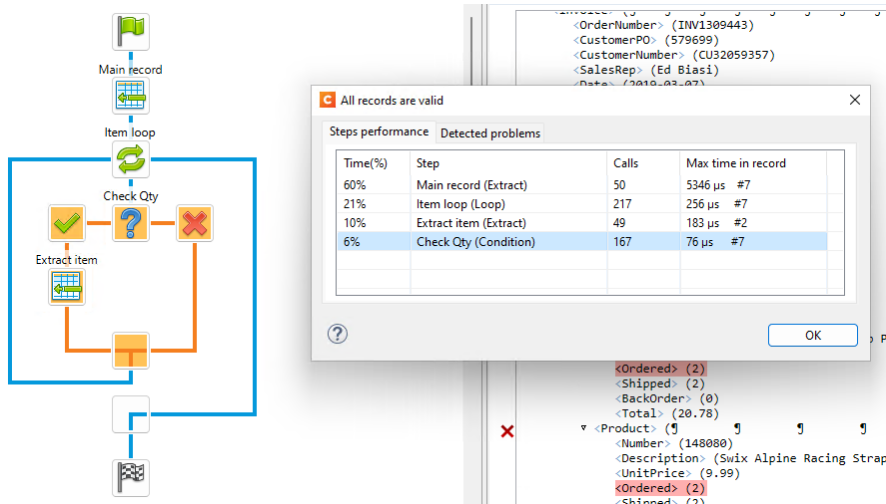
Main record

Item loop

Check Qty

Extract item

<OrderNumber> (INV1309443)
<CustomerPO> (579699)
<CustomerNumber> (CU32059357)
<SalesRep> (Ed Biasi)
<Date> (2019-03-07)

All records are valid

Steps performance | Detected problems

| Time(%) | Step | Calls | Max time in record |
|---|---|---|---|
| 60% | Main record (Extract) | 50 | 5346 µs #7 |
| 21% | Item loop (Loop) | 217 | 256 µs #7 |
| 10% | Extract item (Extract) | 49 | 183 µs #2 |
| 6% | Check Qty (Condition) | 167 | 76 µs #7 |

OK

<Ordered> (2)
<Shipped> (2)
<BackOrder> (0)
<Total> (20.78)
<Product> (
<Number> (148080)
<Description> (Swix Alpine Racing Strap
<UnitPrice> (9.99)
<Ordered> (2)
<Shipped> (2)